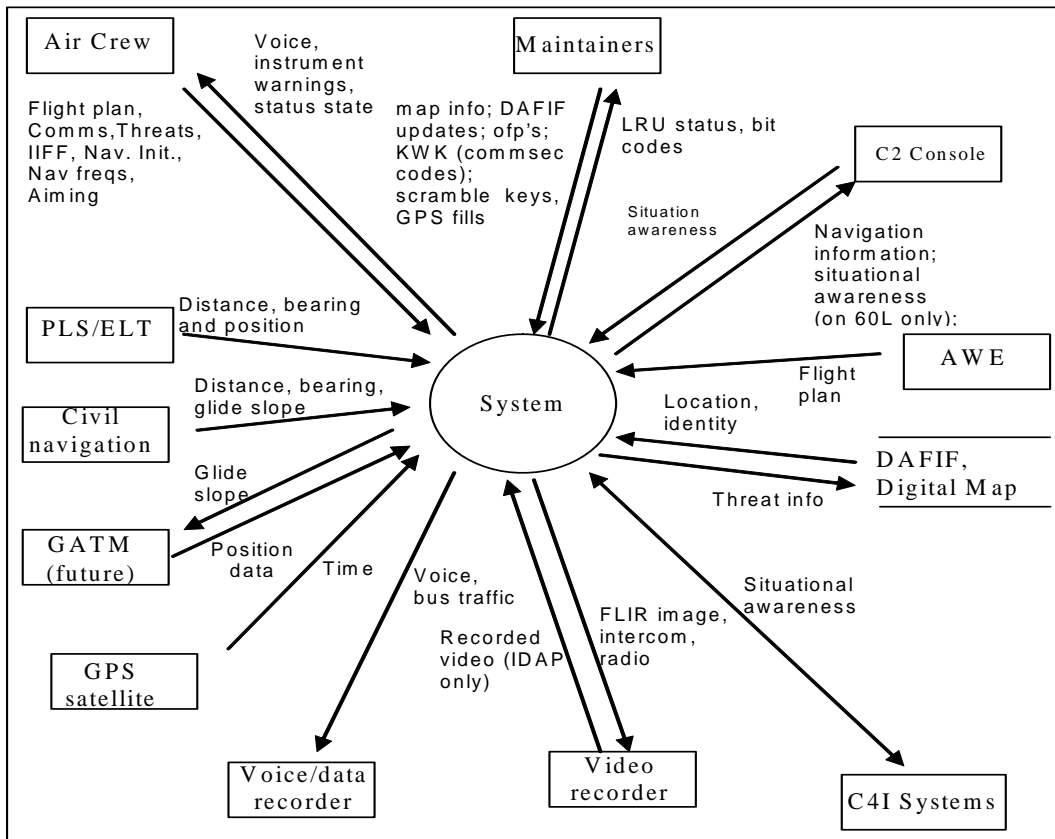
Air Crew

Voice, instrument warnings, status state

Flight plan, Comms,Threats, IIFF, Nav. Init., Nav freqs, Aiming

Maintainers

map info; DAFIF updates; ofp's; KWK (commsec codes); scramble keys, GPS fills

LRU status, bit codes

C2 Console

Situation awareness

Navigation information; situational awareness (on 60L only);

PLS/ELT

Distance, bearing and position

System

AWE

Flight plan

Distance, bearing, glide slope

Civil navigation

Location, identity

DAFIF, Digital Map

Threat info

Glide slope

GATM (future)

Position data

Time

Voice, bus traffic

FLIR image, intercom, radio

Situational awareness

Recorded video (IDAP only)

GPS satellite

Voice/data recorder

Video recorder

C4I Systems